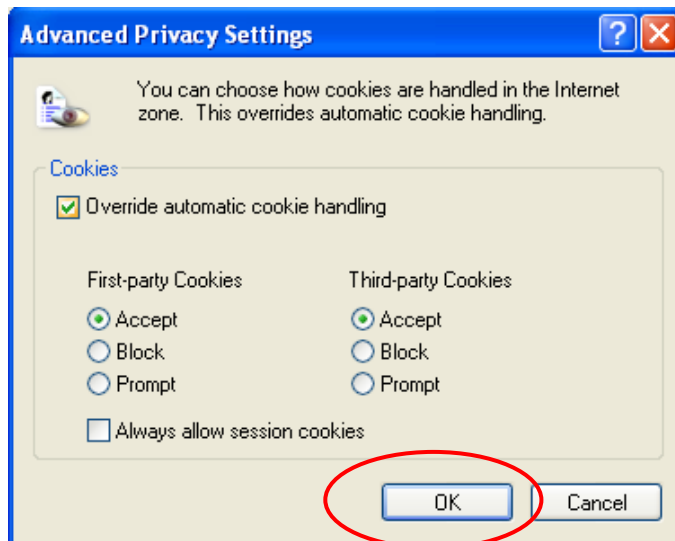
Advanced Privacy Settings

?

You can choose how cookies are handled in the Internet zone. This overrides automatic cookie handling.

Cookies

Override automatic cookie handling

First-party Cookies

Accept

Block

Prompt

Third-party Cookies

Accept

Block

Prompt

Always allow session cookies

OK

Cancel